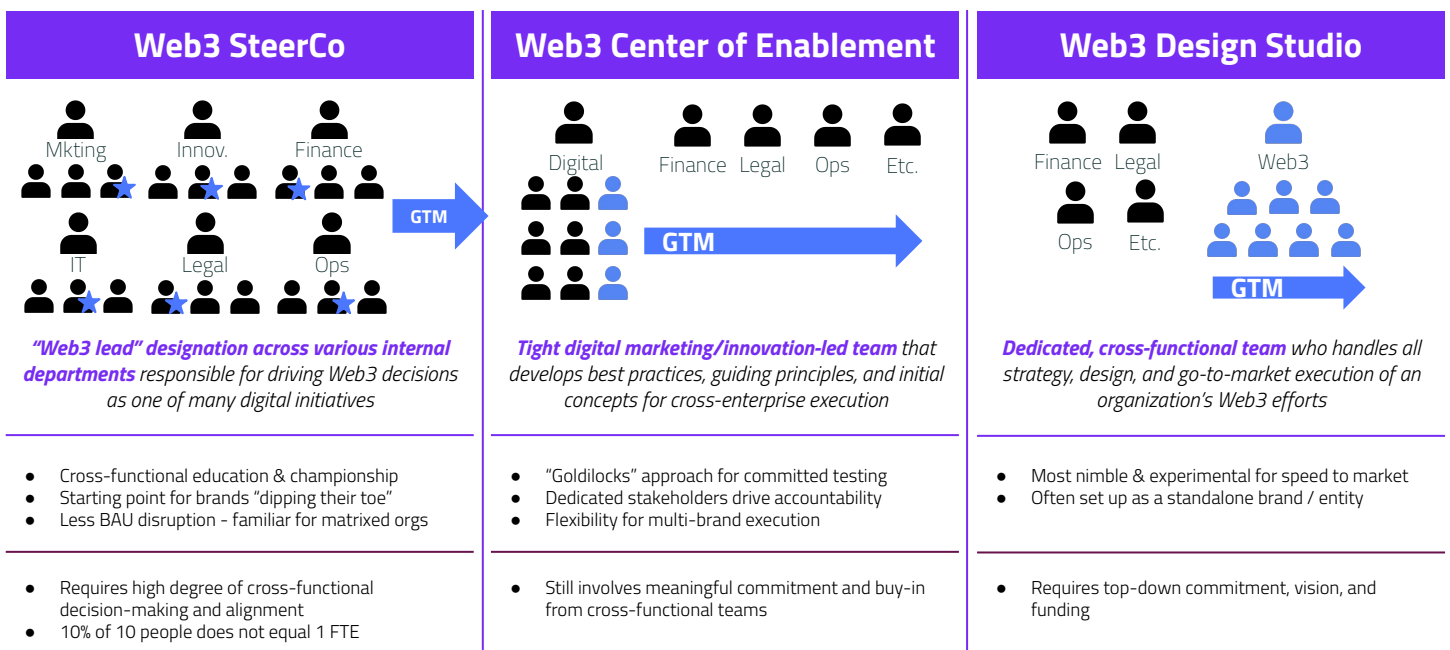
Web3 SteerCo

Mkting Innov. Finance

IT Legal Ops

GTM

"Web3 lead" designation across various internal departments responsible for driving Web3 decisions as one of many digital initiatives

- Cross-functional education & championship
- Starting point for brands "dipping their toe"
- Less BAU disruption - familiar for matrixed orgs

- Requires high degree of cross-functional decision-making and alignment
- 10% of 10 people does not equal 1 FTE

Web3 Center of Enablement

Digital Finance Legal Ops Etc.

GTM

Tight digital marketing/innovation-led team that develops best practices, guiding principles, and initial concepts for cross-enterprise execution

- "Goldilocks" approach for committed testing
- Dedicated stakeholders drive accountability
- Flexibility for multi-brand execution

- Still involves meaningful commitment and buy-in from cross-functional teams

Web3 Design Studio

Finance Legal Web3

Ops Etc.

GTM

Dedicated, cross-functional team who handles all strategy, design, and go-to-market execution of an organization's Web3 efforts

- Most nimble & experimental for speed to market
- Often set up as a standalone brand / entity

- Requires top-down commitment, vision, and funding